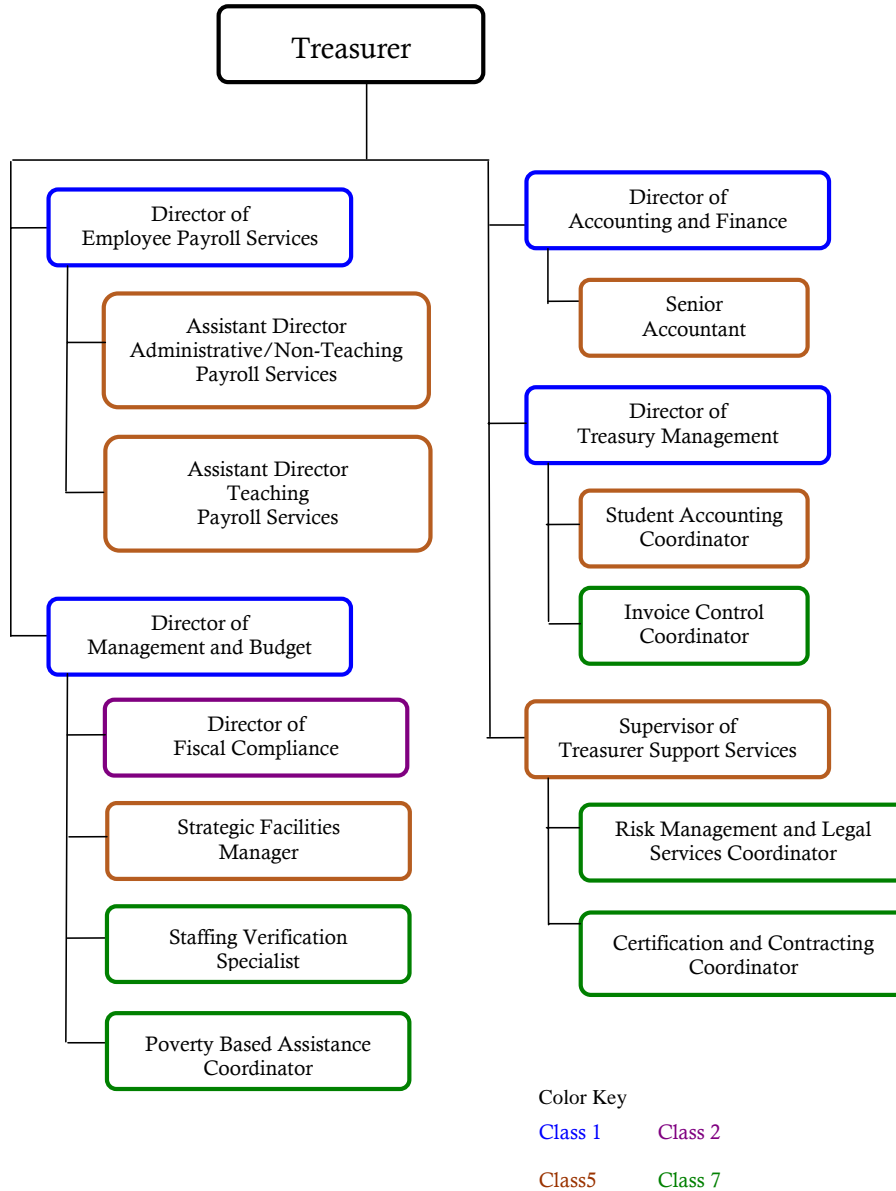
Treasurer

Director of Employee Payroll Services

Assistant Director Administrative/Non-Teaching Payroll Services

Assistant Director Teaching Payroll Services

Director of Management and Budget

Director of Fiscal Compliance

Strategic Facilities Manager

Staffing Verification Specialist

Poverty Based Assistance Coordinator

Director of Accounting and Finance

Senior Accountant

Director of Treasury Management

Student Accounting Coordinator

Invoice Control Coordinator

Supervisor of Treasurer Support Services

Risk Management and Legal Services Coordinator

Certification and Contracting Coordinator

Color Key
Class 1 Class 2
Class5 Class 7